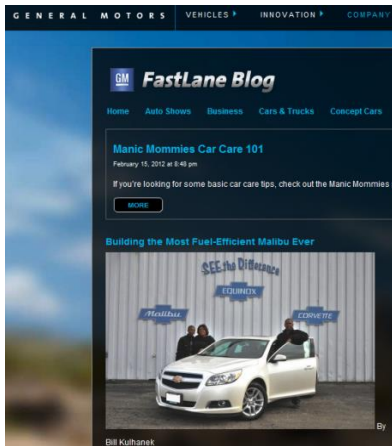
GENERAL MOTORS VEHICLES ▸ INNOVATION ▸ COMPANY

GM FastLane Blog

Home Auto Shows Business Cars & Trucks Concept Cars

Manic Mommies Car Care 101

February 15, 2012 at 8:48 pm

If you're looking for some basic car care tips, check out the Manic Mommies

MORE

Building the Most Fuel-Efficient Malibu Ever

SEE the Difference

EQUINOX

Malibu

CORVETTE

By

Bill Kulhanek